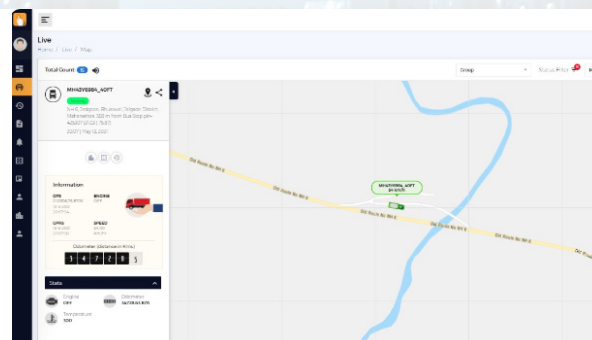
Live
Home / Live / Map

Total Count 1

Group
Status Filter

MH42VE9856_AGFT
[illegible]
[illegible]

Information
GPS
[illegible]
IGNITION
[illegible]
GPRS
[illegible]
SPEED
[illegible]

Odometer (distance in Kms)
3 4 7 2 8 5

Stats
Engine
OFF
Odometer
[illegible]
Temperature
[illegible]

MH42VE9856_AGFT
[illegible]
Old Route No. NH 6
Old Route No. NH 6
Old Route No. NH 6
Old Route No. NH 6
Old Rout